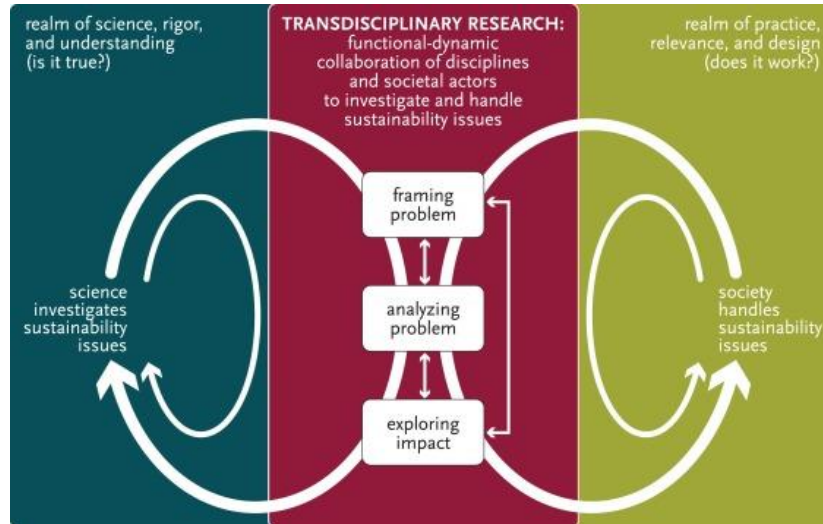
realm of science, rigor, and understanding (is it true?)

TRANSDISCIPLINARY RESEARCH: functional-dynamic collaboration of disciplines and societal actors to investigate and handle sustainability issues

realm of practice, relevance, and design (does it work?)

science investigates sustainability issues

framing problem

analyzing problem

exploring impact

society handles sustainability issues